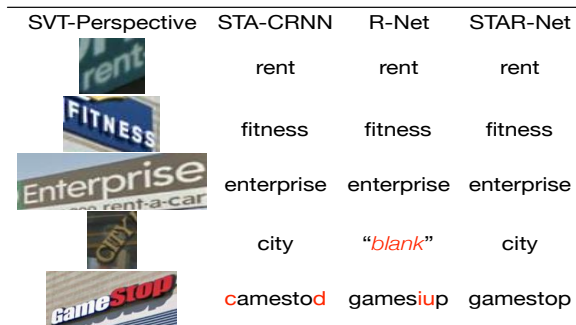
| SVT-Perspective | STA-CRNN | R-Net | STAR-Net |
|---|---|---|---|
| rent | rent | rent | rent |
| FITNESS | fitness | fitness | fitness |
| Enterprise rent-a-car | enterprise | enterprise | enterprise |
| CITY | city | "*blank*" | city |
| GameStop | camestod | gamesiup | gamestop |